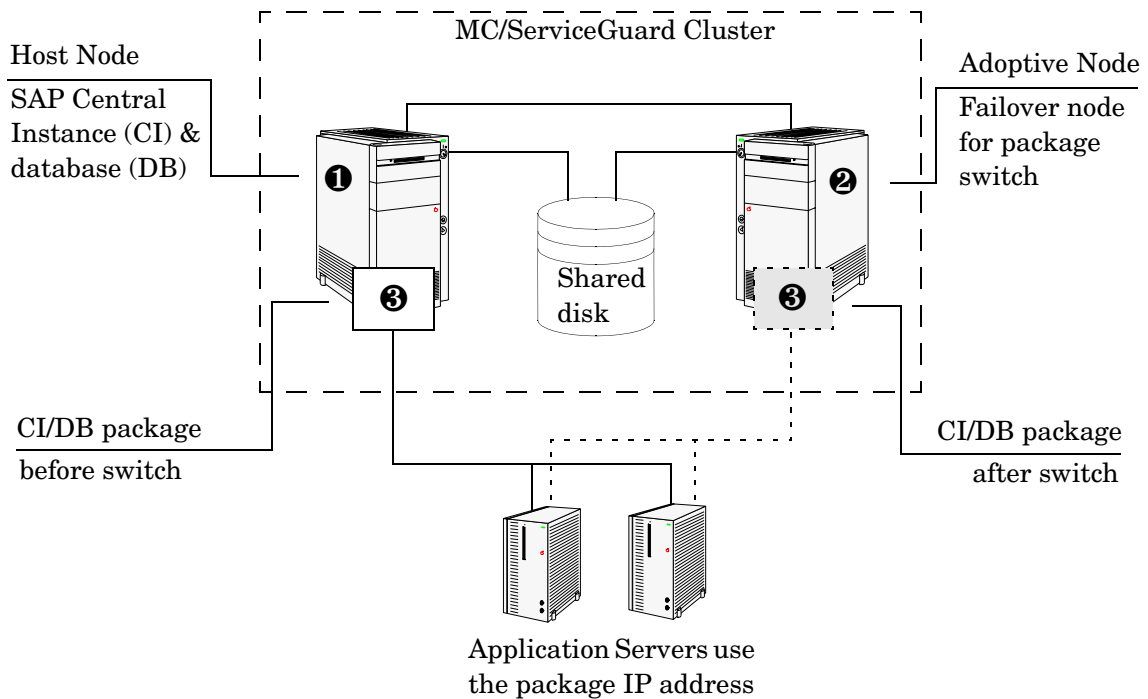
MC/ServiceGuard Cluster

Host Node

SAP Central Instance (CI) & database (DB)

❶

Adoptive Node

Failover node for package switch

❷

Shared disk

❸

❸

CI/DB package before switch

CI/DB package after switch

Application Servers use the package IP address